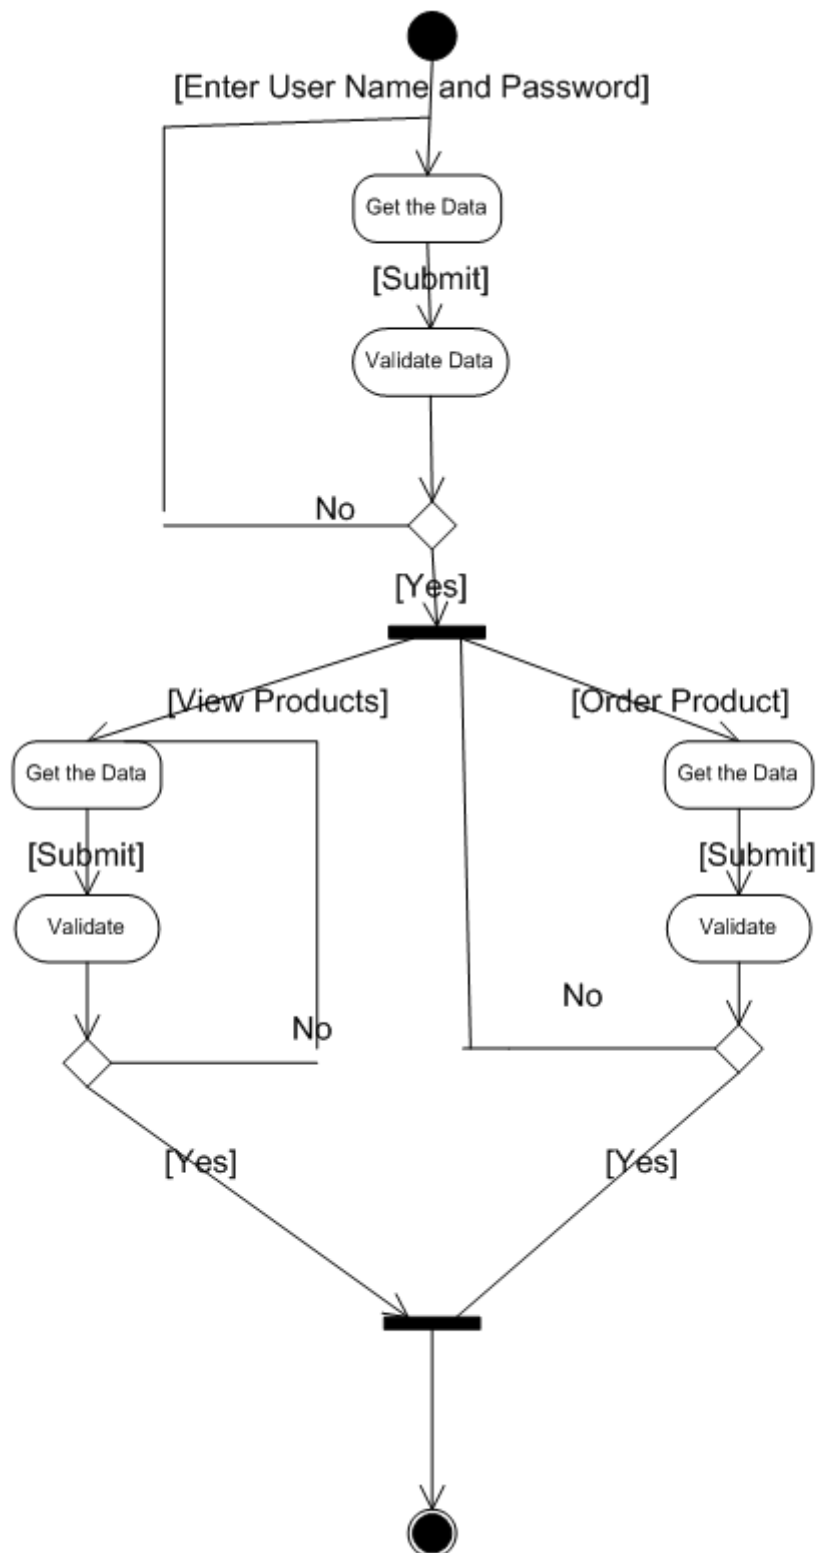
[Enter User Name and Password]

Get the Data

[Submit]

Validate Data

No

[Yes]

[View Products]

[Order Product]

Get the Data

Get the Data

[Submit]

[Submit]

Validate

Validate

No

No

[Yes]

[Yes]